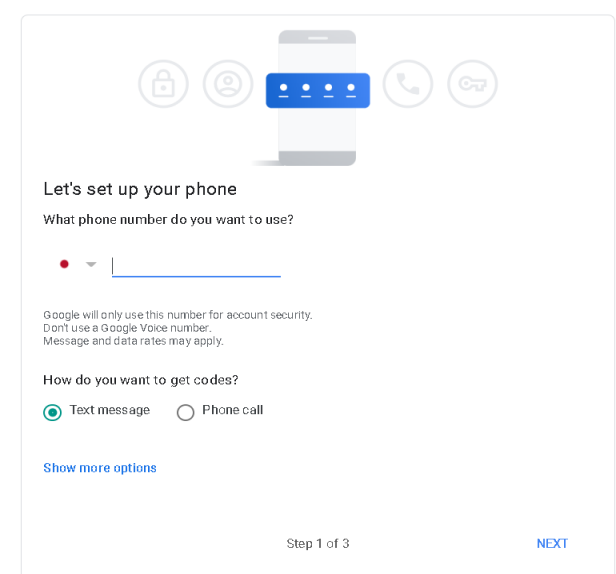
Let's set up your phone

What phone number do you want to use?

Google will only use this number for account security.
Don't use a Google Voice number.
Message and data rates may apply.

How do you want to get codes?

Text message

Phone call

Show more options

Step 1 of 3

NEXT